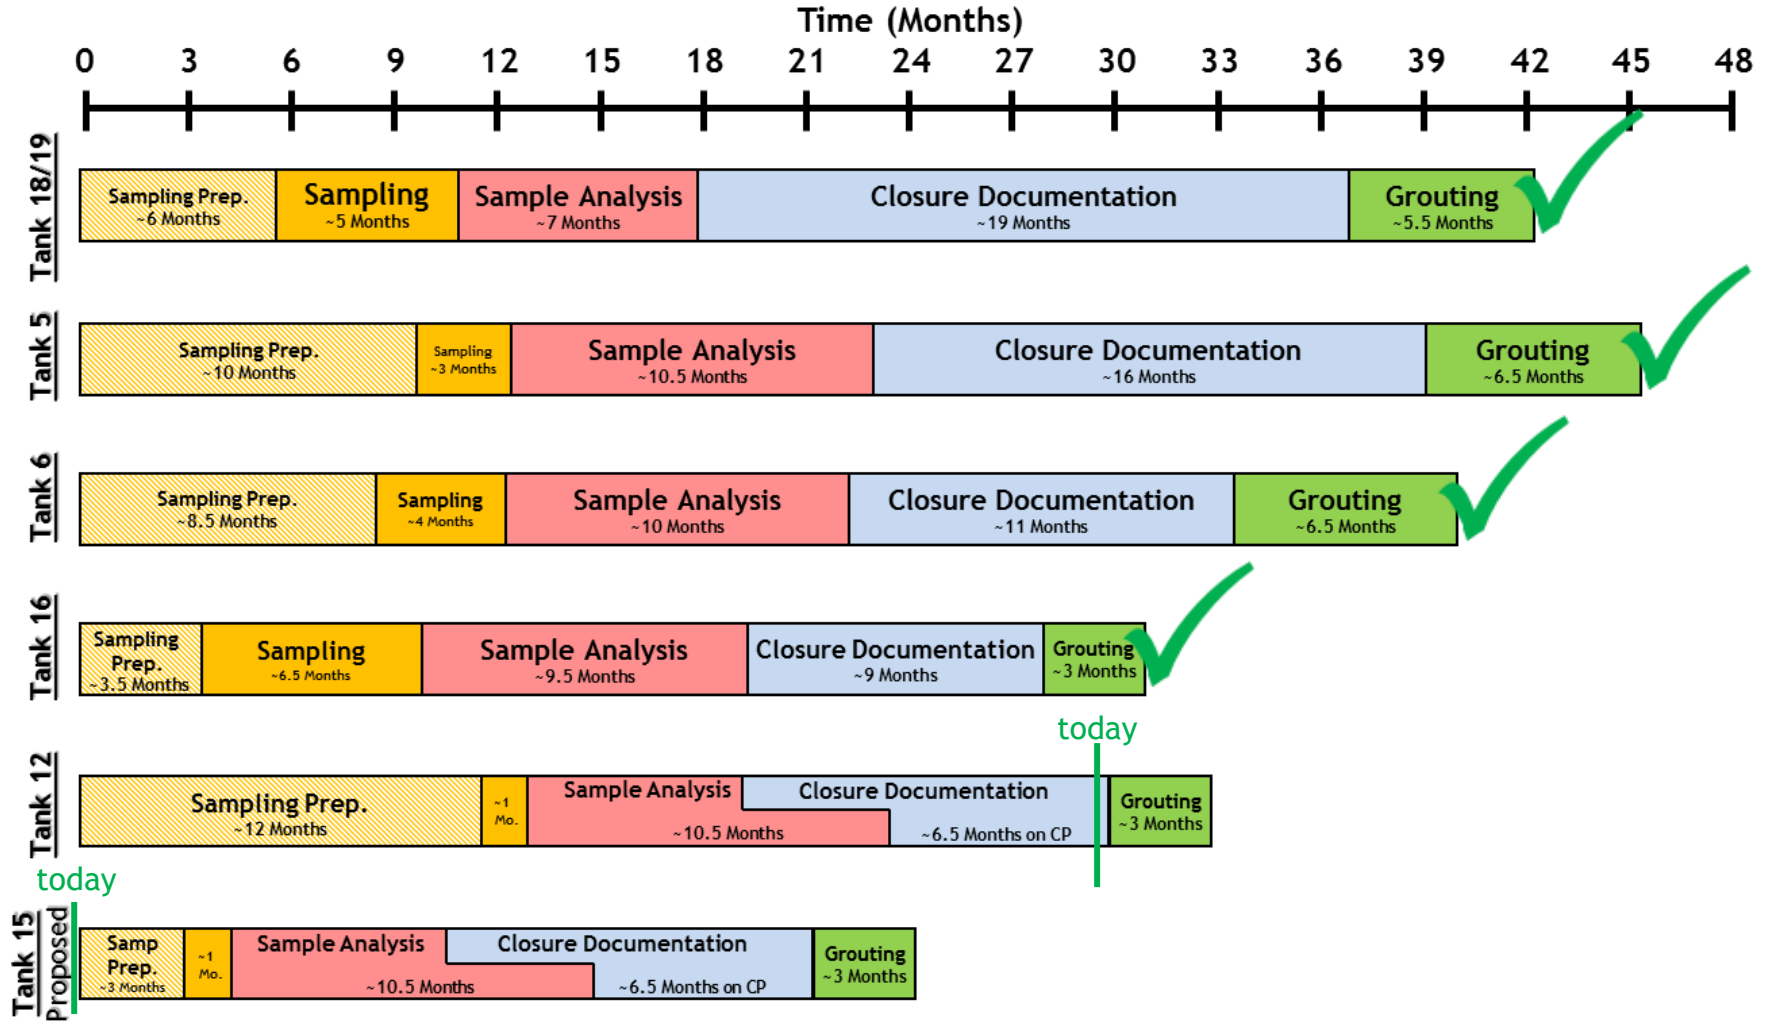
Time (Months)

0 3 6 9 12 15 18 21 24 27 30 33 36 39 42 45 48

Tank 18/19
Sampling Prep. ~6 Months
Sampling ~5 Months
Sample Analysis ~7 Months
Closure Documentation ~19 Months
Grouting ~5.5 Months

Tank 5
Sampling Prep. ~10 Months
Sampling ~3 Months
Sample Analysis ~10.5 Months
Closure Documentation ~16 Months
Grouting ~6.5 Months

Tank 6
Sampling Prep. ~8.5 Months
Sampling ~4 Months
Sample Analysis ~10 Months
Closure Documentation ~11 Months
Grouting ~6.5 Months

Tank 16
Sampling Prep. ~3.5 Months
Sampling ~6.5 Months
Sample Analysis ~9.5 Months
Closure Documentation ~9 Months
Grouting ~3 Months

today

Tank 12
Sampling Prep. ~12 Months
~1 Mo.
Sample Analysis ~10.5 Months
Closure Documentation ~6.5 Months on CP
Grouting ~3 Months

today

Tank 15 Proposed
Samp Prep. ~3 Months
~1 Mo.
Sample Analysis ~10.5 Months
Closure Documentation ~6.5 Months on CP
Grouting ~3 Months